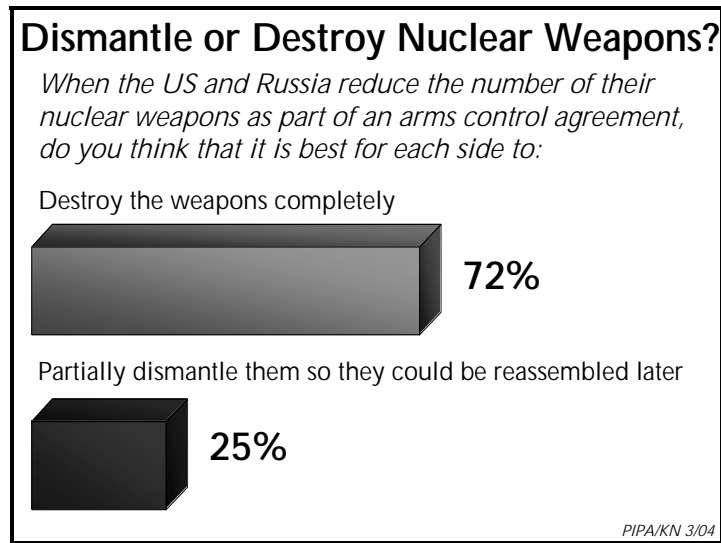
Dismantle or Destroy Nuclear Weapons?

When the US and Russia reduce the number of their nuclear weapons as part of an arms control agreement, do you think that it is best for each side to:

Destroy the weapons completely

72%

Partially dismantle them so they could be reassembled later

25%

PIPA/KN 3/04